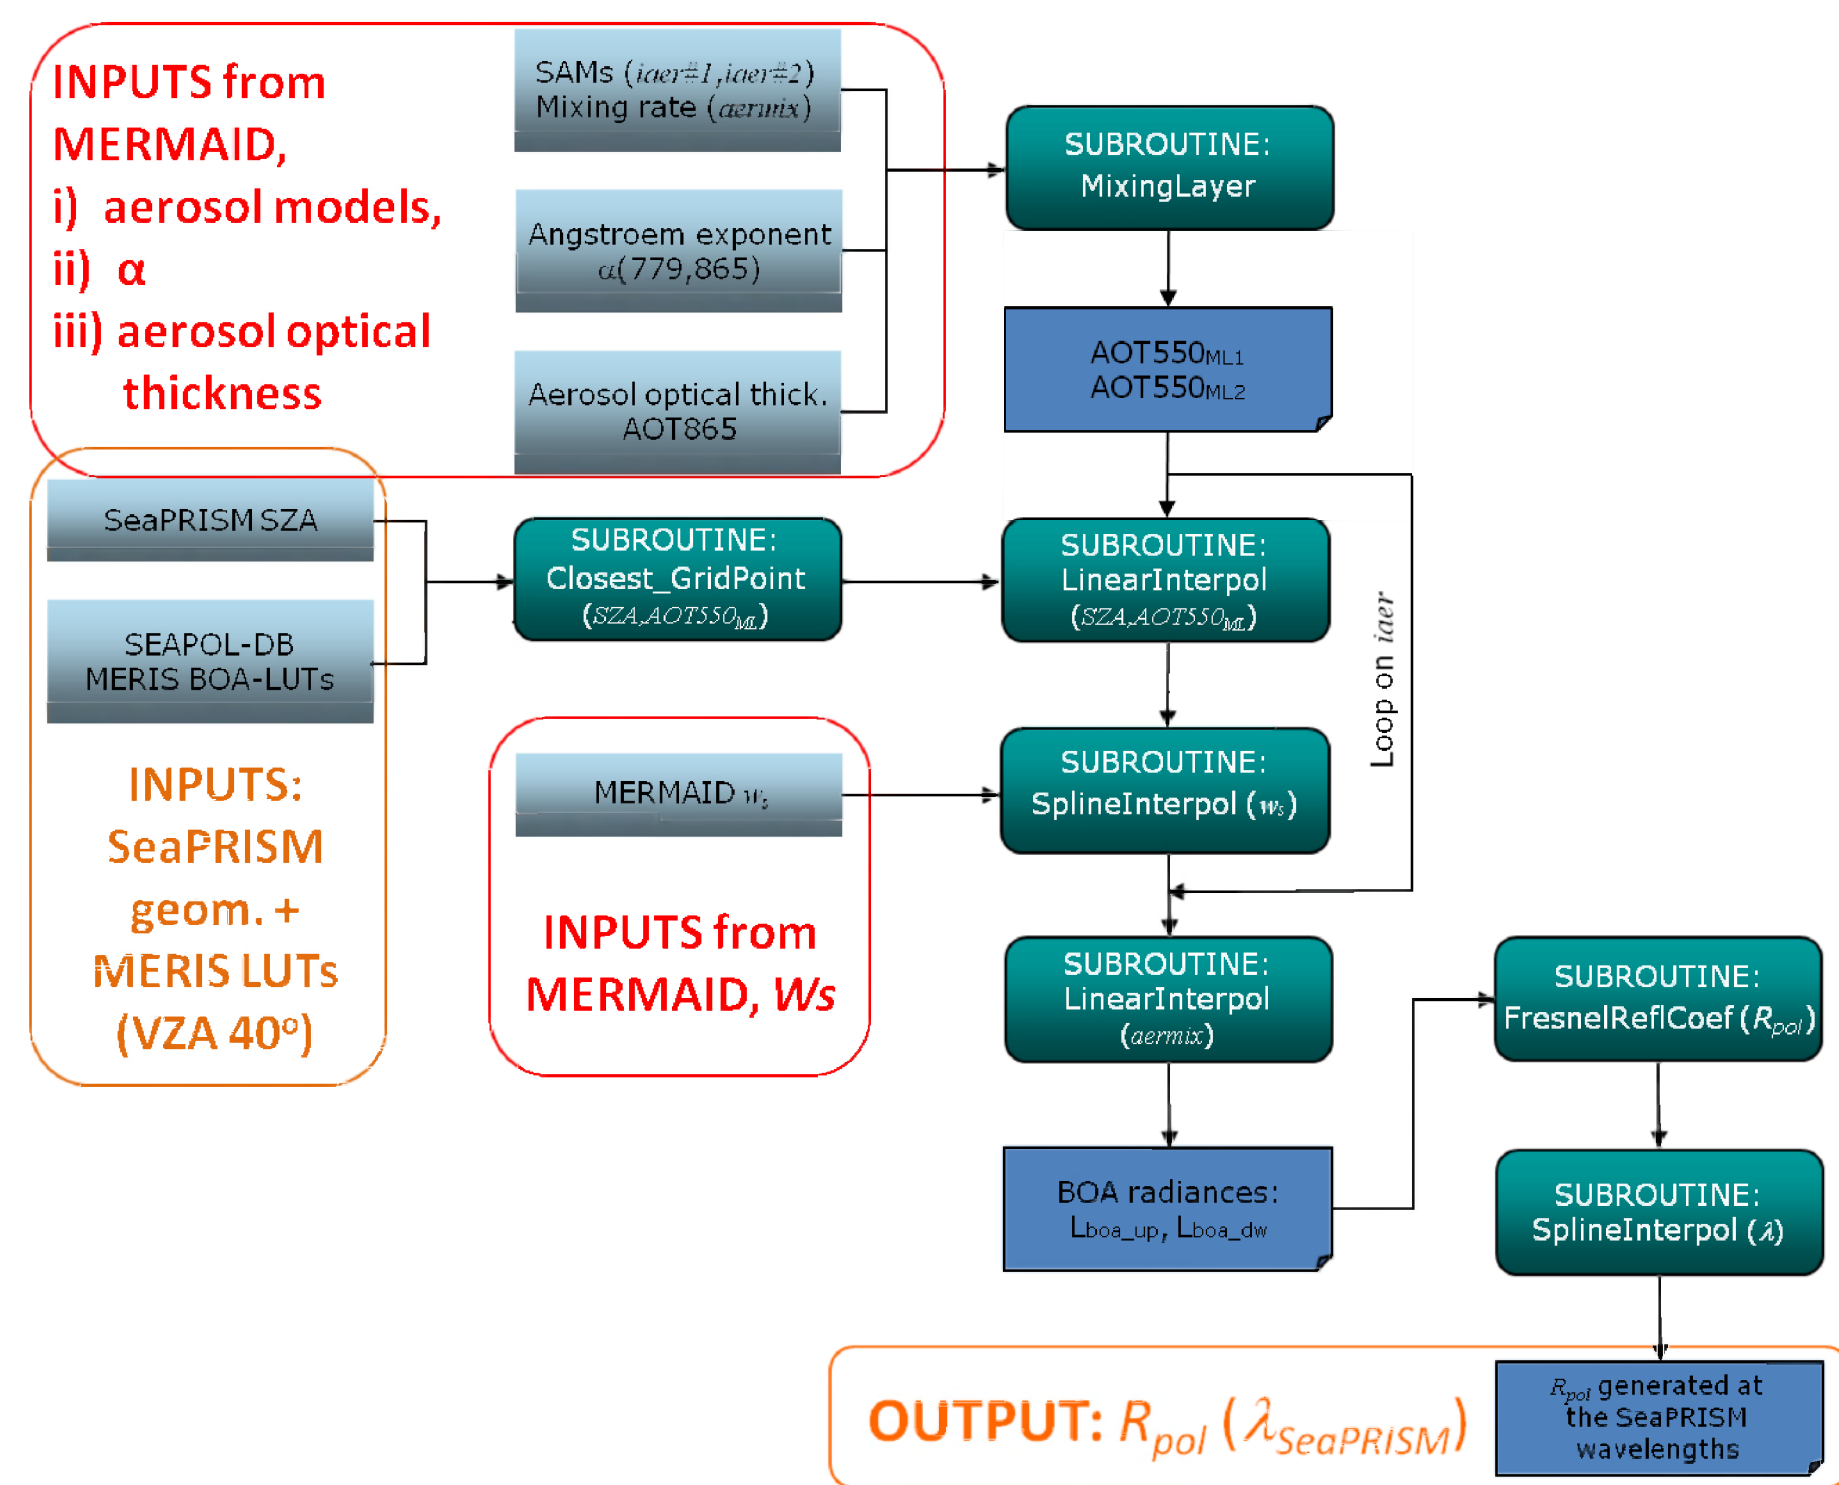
INPUTS from MERMAID,
i) aerosol models,
ii) α
iii) aerosol optical thickness

SAMs ($iaer\#1, iaer\#2$)
Mixing rate ($aermix$)

Angstroem exponent $\alpha(779,865)$

Aerosol optical thick. AOT865

SUBROUTINE: MixingLayer

AOT550$_{ML1}$
AOT550$_{ML2}$

SeaPRISM SZA

SEAPOL-DB MERIS BOA-LUTs

SUBROUTINE: Closest_GridPoint ($SZA, AOT550_{ML}$)

SUBROUTINE: LinearInterpol ($SZA, AOT550_{ML}$)

Loop on $iaer$

INPUTS: SeaPRISM geom. + MERIS LUTs (VZA 40°)

MERMAID $w_s$

INPUTS from MERMAID, Ws

SUBROUTINE: SplineInterpol ($w_s$)

SUBROUTINE: LinearInterpol ($aermix$)

SUBROUTINE: FresnelReflCoef ($R_{pol}$)

BOA radiances: L$_{boa\_up}$, L$_{boa\_dw}$

SUBROUTINE: SplineInterpol ($\lambda$)

OUTPUT: $R_{pol}$ ($\lambda_{SeaPRISM}$)

$R_{pol}$ generated at the SeaPRISM wavelengths